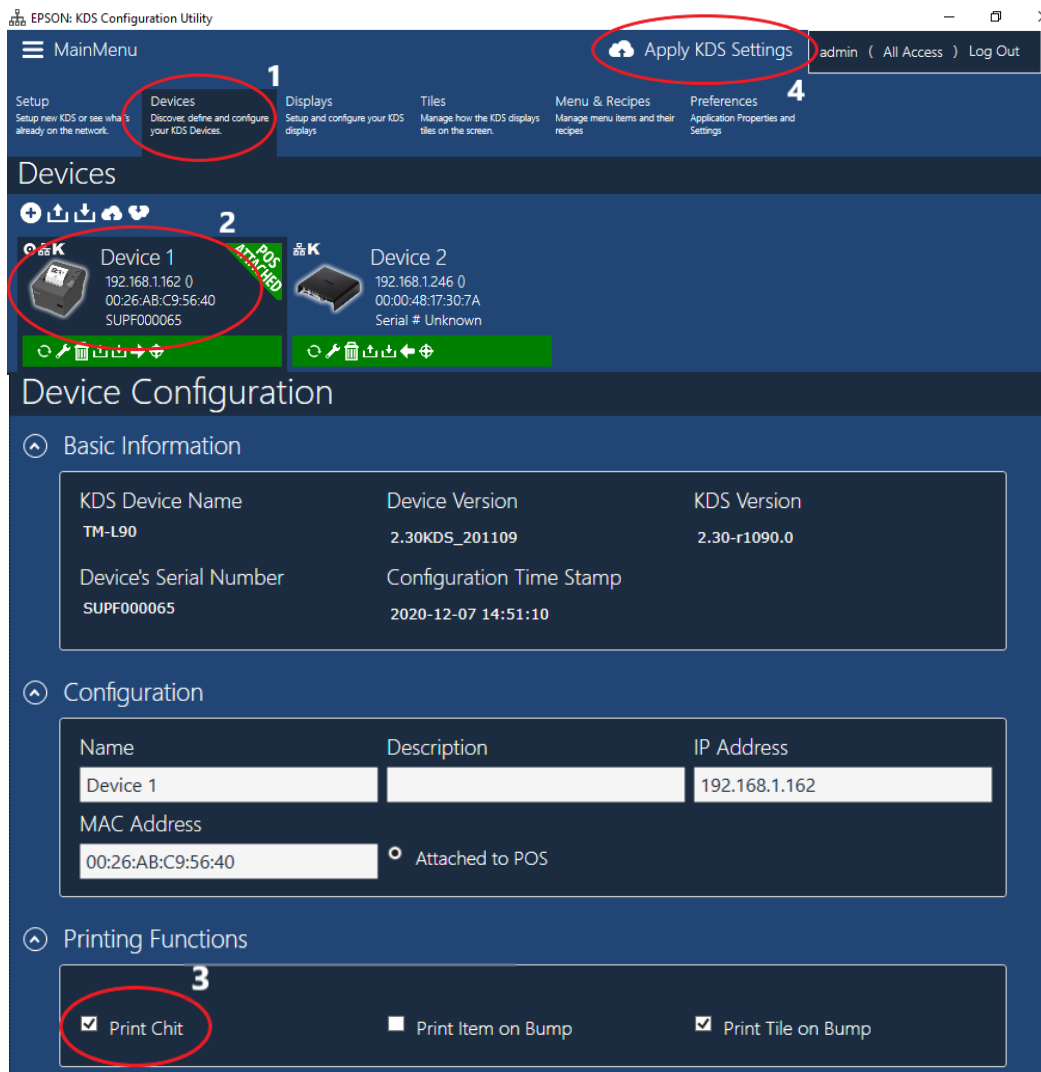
EPSON: KDS Configuration Utility

MainMenu

Apply KDS Settings

admin ( All Access ) Log Out

1

4

Setup
Setup new KDS or see what's already on the network.

Devices
Discover, define and configure your KDS Devices.

Displays
Setup and configure your KDS displays

Tiles
Manage how the KDS displays tiles on the screen.

Menu & Recipes
Manage menu items and their recipes

Preferences
Application Properties and Settings

Devices

2

K

Device 1
192.168.1.162 ()
00:26:AB:C9:56:40
SUPF000065

POS ATTACHED

K

Device 2
192.168.1.246 ()
00:00:48:17:30:7A
Serial # Unknown

Device Configuration

Basic Information

KDS Device Name
TM-L90

Device Version
2.30KDS_201109

KDS Version
2.30-r1090.0

Device's Serial Number
SUPF000065

Configuration Time Stamp
2020-12-07 14:51:10

Configuration

Name
Device 1

Description

IP Address
192.168.1.162

MAC Address
00:26:AB:C9:56:40

Attached to POS

Printing Functions

3

Print Chit

Print Item on Bump

Print Tile on Bump